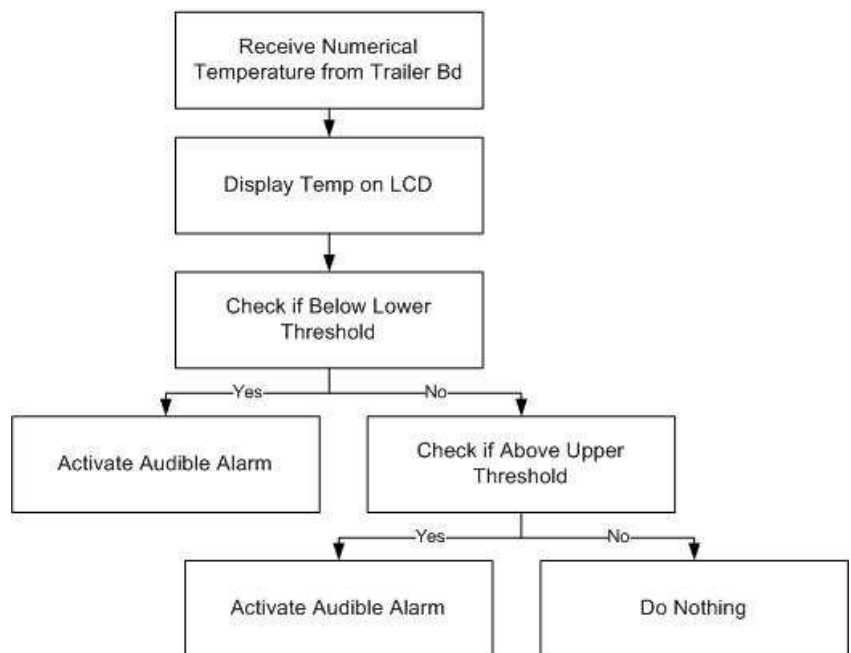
Receive Numerical Temperature from Trailer Bd

Display Temp on LCD

Check if Below Lower Threshold

Yes

No

Activate Audible Alarm

Check if Above Upper Threshold

Yes

No

Activate Audible Alarm

Do Nothing